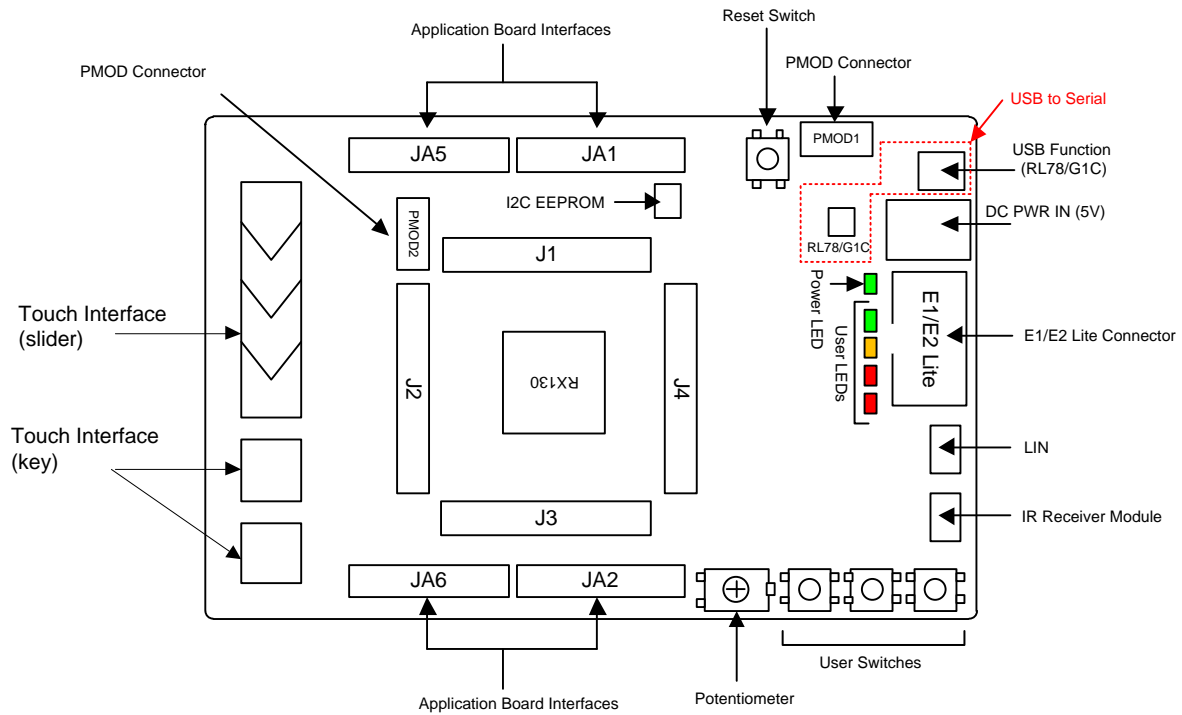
Application Board Interfaces

Reset Switch

PMOD Connector

PMOD Connector

USB to Serial

JA5

JA1

PMOD1

USB Function (RL78/G1C)

I2C EEPROM

PMOD2

RL78/G1C

DC PWR IN (5V)

J1

Power LED

Touch Interface (slider)

User LEDs

E1/E2 Lite

E1/E2 Lite Connector

J2

RX130

J4

Touch Interface (key)

LIN

J3

IR Receiver Module

JA6

JA2

User Switches

Application Board Interfaces

Potentiometer